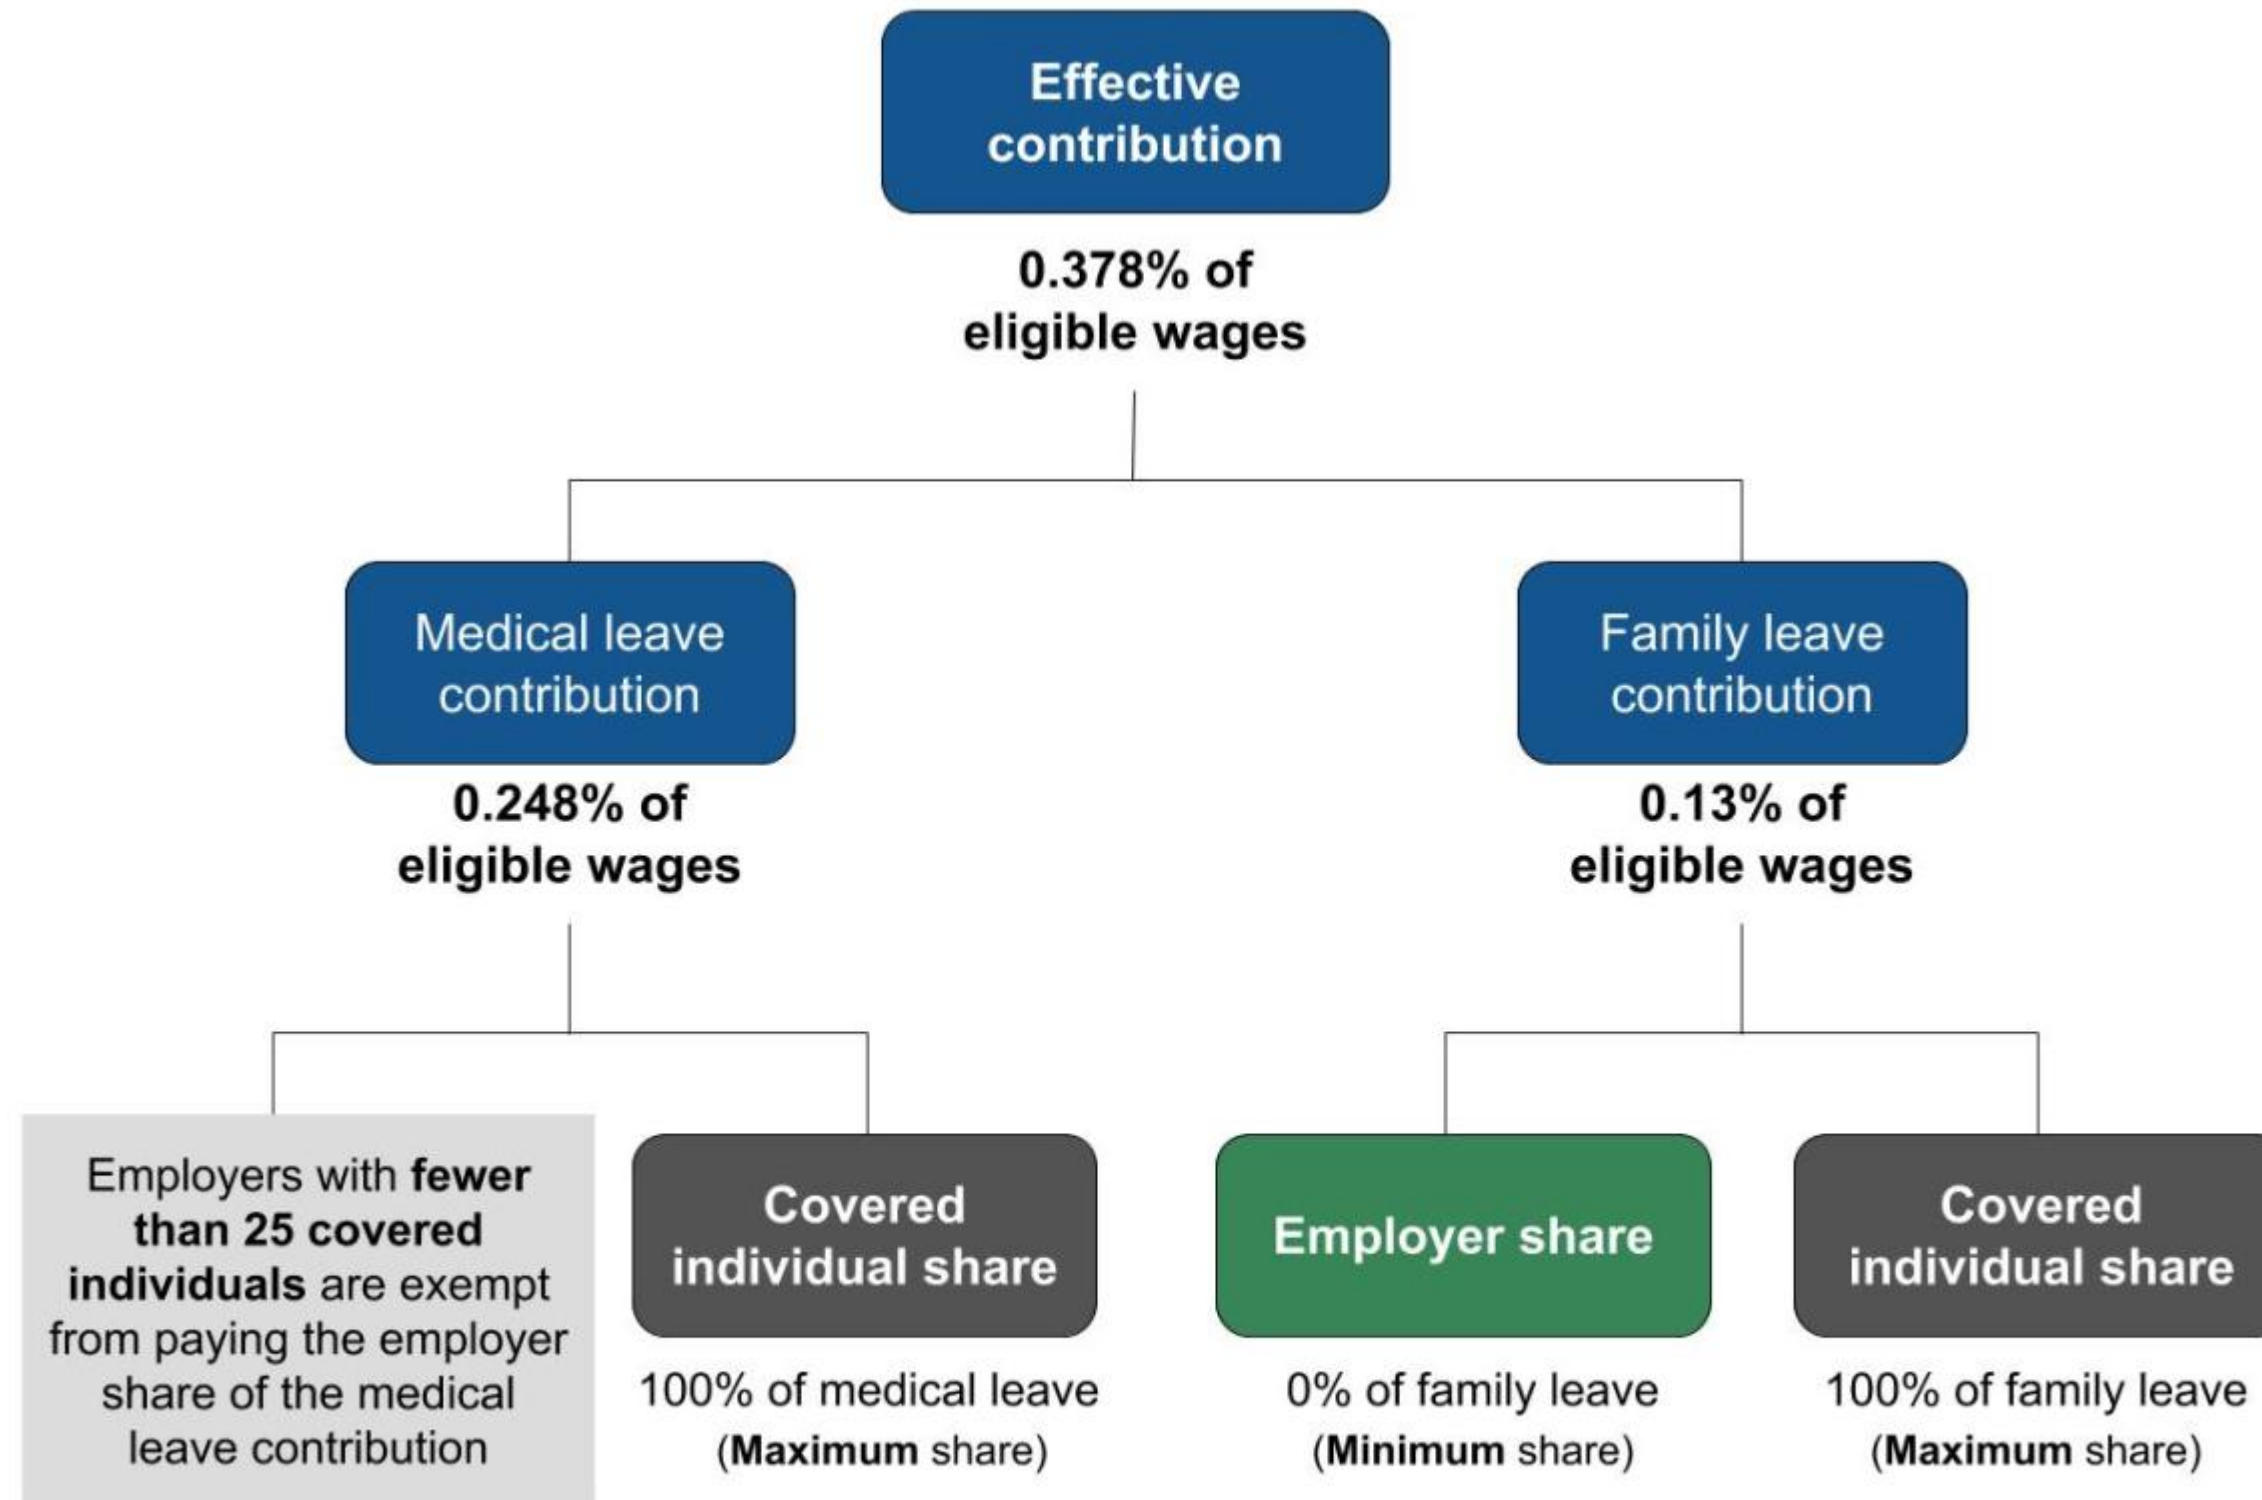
Effective contribution

0.378% of eligible wages

Medical leave contribution

0.248% of eligible wages

Family leave contribution

0.13% of eligible wages

Employers with fewer than 25 covered individuals are exempt from paying the employer share of the medical leave contribution

Covered individual share

100% of medical leave (Maximum share)

Employer share

0% of family leave (Minimum share)

Covered individual share

100% of family leave (Maximum share)